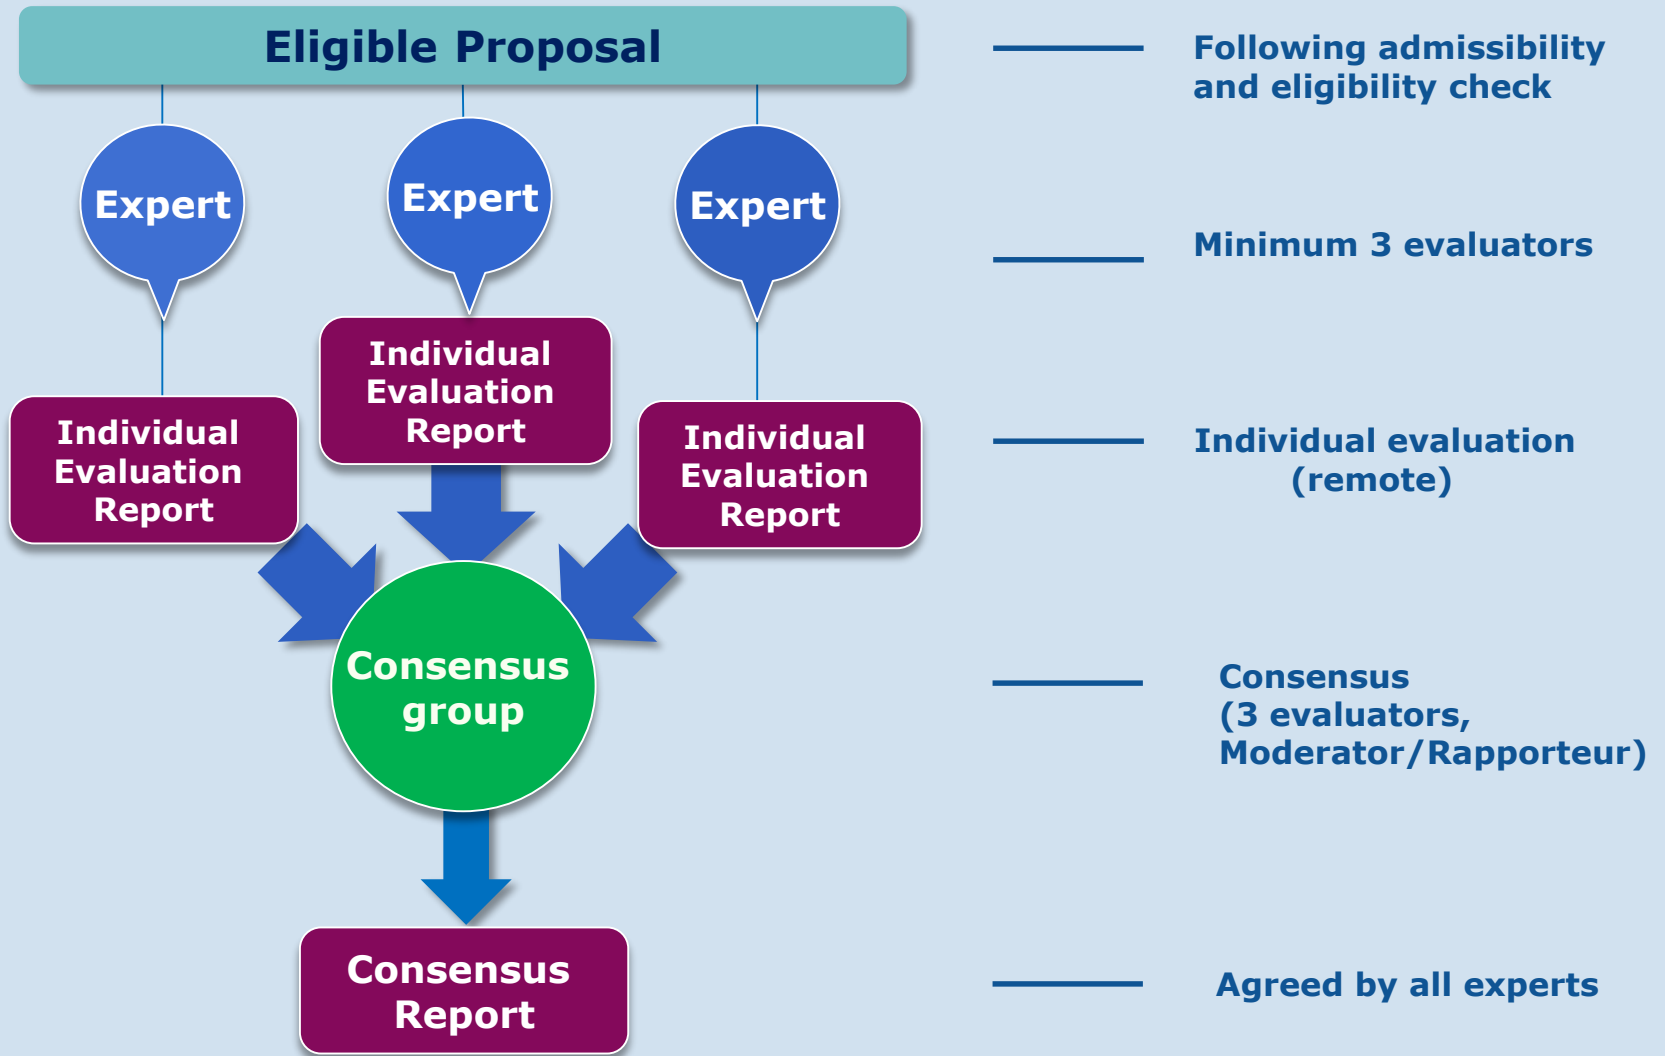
Eligible Proposal

Following admissibility and eligibility check

Expert

Expert

Expert

Minimum 3 evaluators

Individual Evaluation Report

Individual Evaluation Report

Individual Evaluation Report

Individual evaluation (remote)

Consensus group

Consensus (3 evaluators, Moderator/Rapporteur)

Consensus Report

Agreed by all experts